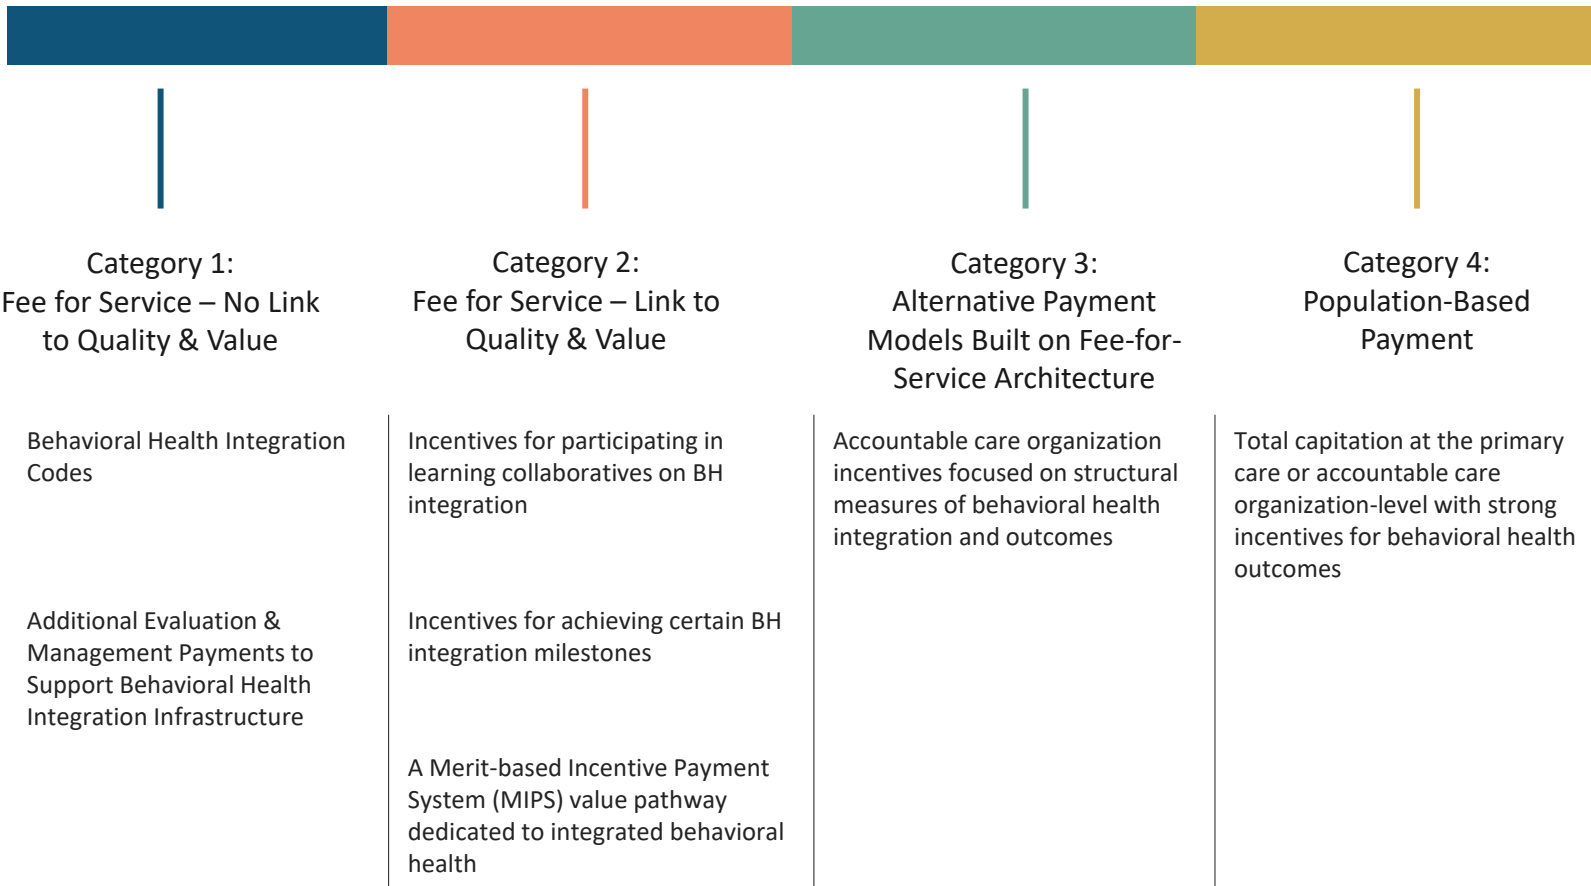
Category 1:
Fee for Service – No Link to Quality & Value

Behavioral Health Integration Codes

Additional Evaluation & Management Payments to Support Behavioral Health Integration Infrastructure

Category 2:
Fee for Service – Link to Quality & Value

Incentives for participating in learning collaboratives on BH integration

Incentives for achieving certain BH integration milestones

A Merit-based Incentive Payment System (MIPS) value pathway dedicated to integrated behavioral health

Category 3:
Alternative Payment Models Built on Fee-for-Service Architecture

Accountable care organization incentives focused on structural measures of behavioral health integration and outcomes

Category 4:
Population-Based Payment

Total capitation at the primary care or accountable care organization-level with strong incentives for behavioral health outcomes